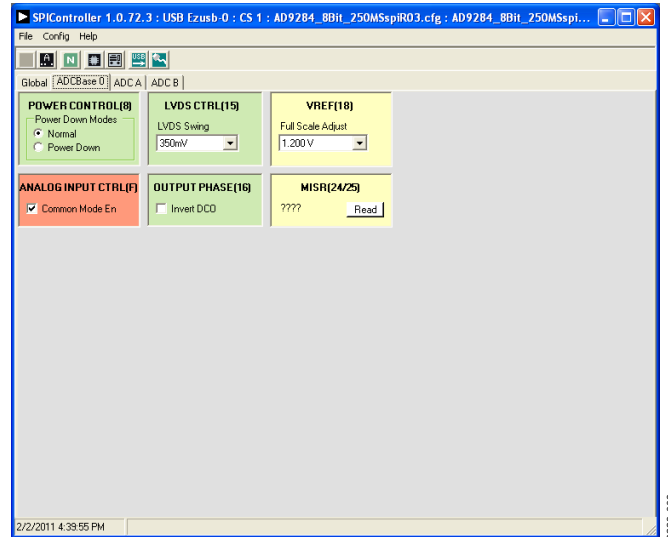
SPIController 1.0.72.3 : USB Ezusb-0 : CS 1 : AD9284_8Bit_250MSspiR03.cfg : AD9284_8Bit_250MSspi...

File Config Help

Global ADCBase 0 ADC A ADC B

POWER CONTROL(8)
Power Down Modes
Normal
Power Down

LVDS CTRL(15)
LVDS Swing
350mV

VREF(18)
Full Scale Adjust
1.200 V

ANALOG INPUT CTRL(F)
Common Mode En

OUTPUT PHASE(16)
Invert DCO

MISR(24/25)
????
Read

2/2/2011 4:39:55 PM